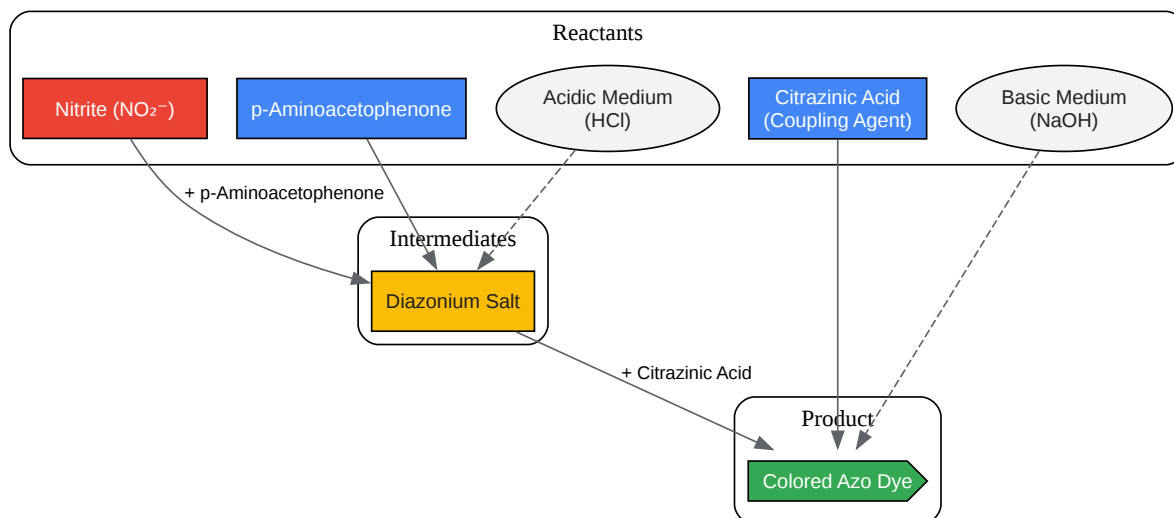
Reactants

Nitrite ($NO_2^-$)

p-Aminoacetophenone

Acidic Medium
(HCl)

Citrazinic Acid
(Coupling Agent)

Basic Medium
(NaOH)

+ p-Aminoacetophenone

Intermediates

Diazonium Salt

+ Citrazinic Acid

Product

Colored Azo Dye